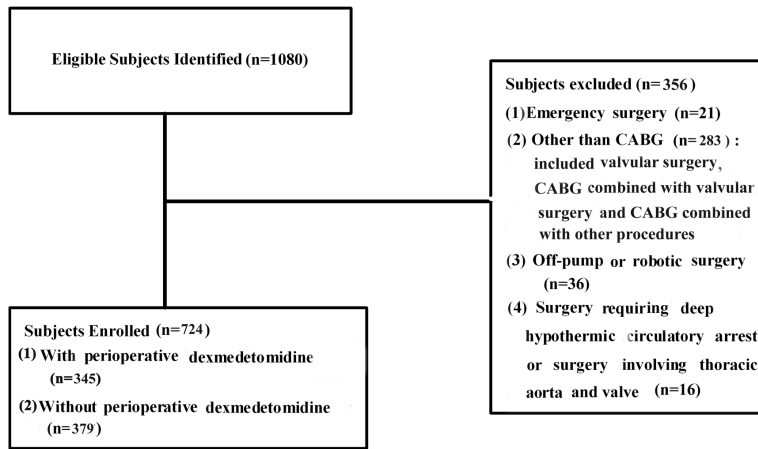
Eligible Subjects Identified (n=1080)

Subjects excluded (n=356)
(1) Emergency surgery (n=21)
(2) Other than CABG (n=283): included valvular surgery, CABG combined with valvular surgery and CABG combined with other procedures
(3) Off-pump or robotic surgery (n=36)
(4) Surgery requiring deep hypothermic circulatory arrest or surgery involving thoracic aorta and valve (n=16)

Subjects Enrolled (n=724)
(1) With perioperative dexmedetomidine (n=345)
(2) Without perioperative dexmedetomidine (n=379)